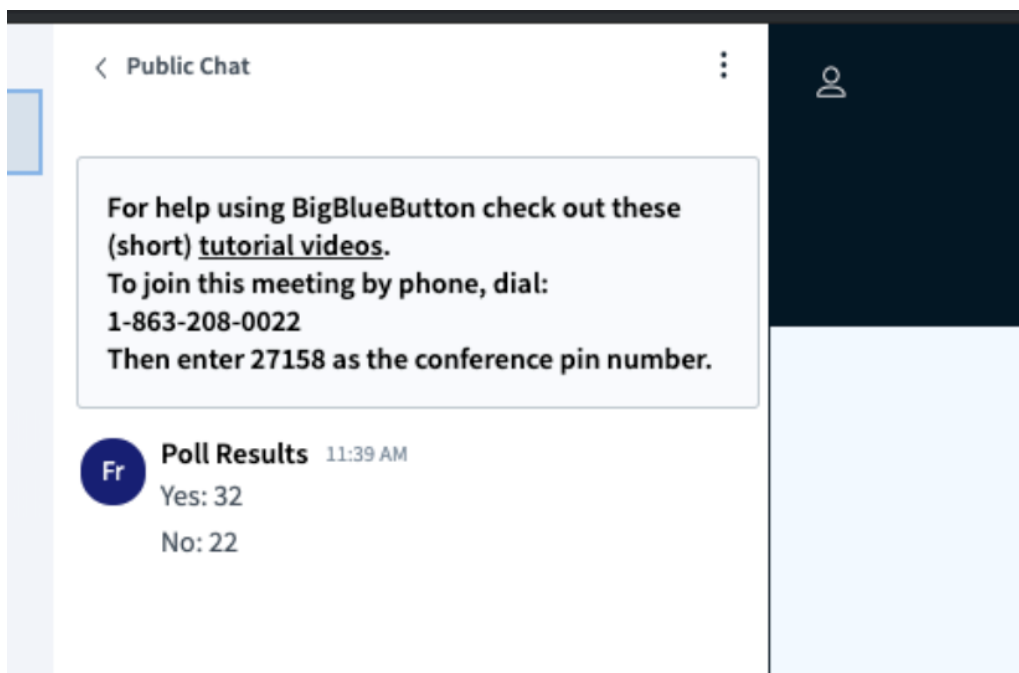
< Public Chat

For help using BigBlueButton check out these (short) tutorial videos.
To join this meeting by phone, dial:
1-863-208-0022
Then enter 27158 as the conference pin number.

Fr

Poll Results 11:39 AM
Yes: 32
No: 22